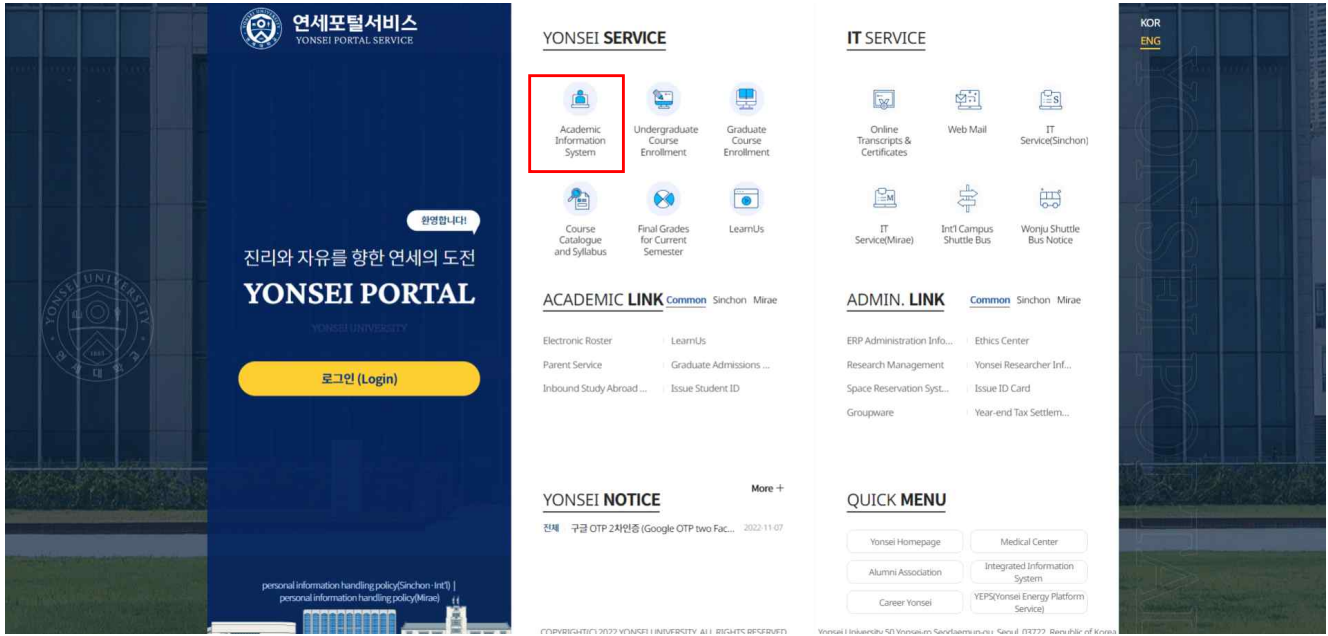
연세포털서비스
YONSEI PORTAL SERVICE

환영합니다!

진리와 자유를 향한 연세의 도전
YONSEI PORTAL
YONSEI UNIVERSITY

로그인 (Login)

personal information handling policy(Sinchon·Int'l) | personal information handling policy(Mirae)

YONSEI SERVICE

Academic Information System
Undergraduate Course Enrollment
Graduate Course Enrollment
Course Catalogue and Syllabus
Final Grades for Current Semester
LearnUs

IT SERVICE

Online Transcripts & Certificates
Web Mail
IT Service(Sinchon)
IT Service(Mirae)
Int'l Campus Shuttle Bus
Wonju Shuttle Bus Notice

ACADEMIC LINK Common Sinchon Mirae

Electronic Roster
LearnUs
Parent Service
Graduate Admissions ...
Inbound Study Abroad ...
Issue Student ID

ADMIN. LINK Common Sinchon Mirae

ERP Administration Info...
Ethics Center
Research Management
Yonsei Researcher Inf...
Space Reservation Syst...
Issue ID Card
Groupware
Year-end Tax Settlem...

YONSEI NOTICE
More +
전체 구글 OTP 2차인증 (Google OTP two Fac... 2022-11-07

QUICK MENU

Yonsei Homepage
Medical Center
Alumni Association
Integrated Information System
Career Yonsei
YEPS(Yonsei Energy Platform Service)

COPYRIGHT(C) 2022 YONSEI UNIVERSITY. ALL RIGHTS RESERVED.
Yonsei University 50 Yonsei-ro Seodaemun-gu, Seoul, 03722, Republic of Korea

KOR
ENG